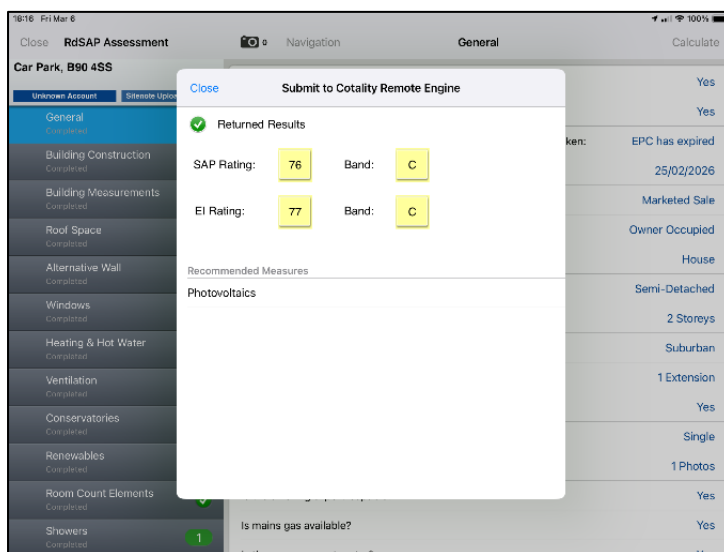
18:16 Fri Mar 6

100%

Close RdSAP Assessment

0

Navigation

General

Calculate

Car Park, B90 4SS

Unknown Account

Sitenote Uploa

General
Completed

Building Construction
Completed

Building Measurements
Completed

Roof Space
Completed

Alternative Wall
Completed

Windows
Completed

Heating & Hot Water
Completed

Ventilation
Completed

Conservatories
Completed

Renewables
Completed

Room Count Elements
Completed

Showers
Completed

1

Close

Submit to Cotality Remote Engine

Returned Results

SAP Rating: 76 Band: C

EI Rating: 77 Band: C

Recommended Measures

Photovoltaics

Yes

Yes

ken:

EPC has expired

25/02/2026

Marketed Sale

Owner Occupied

House

Semi-Detached

2 Storeys

Suburban

1 Extension

Yes

Single

1 Photos

Yes

Is mains gas available?

Yes